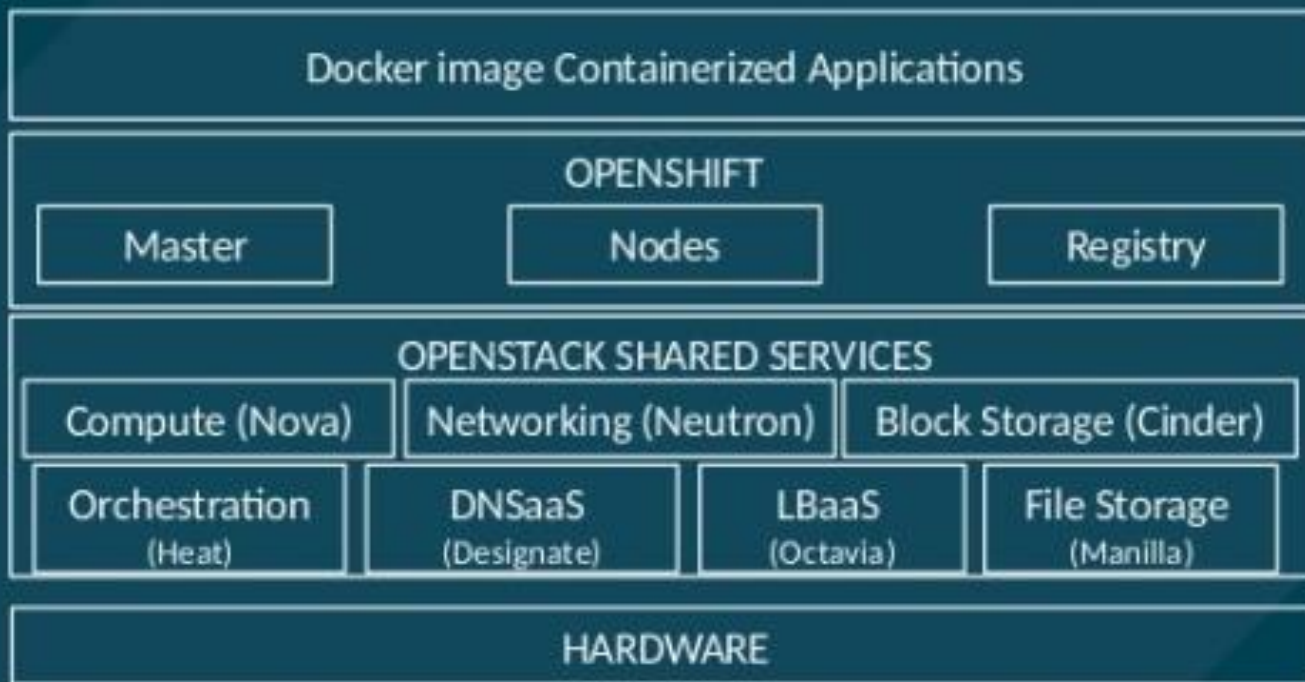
Docker image Containerized Applications

OPENSHIFT

Master

Nodes

Registry

OPENSTACK SHARED SERVICES

Compute (Nova)

Networking (Neutron)

Block Storage (Cinder)

Orchestration (Heat)

DNSaaS (Designate)

LBaaS (Octavia)

File Storage (Manilla)

HARDWARE